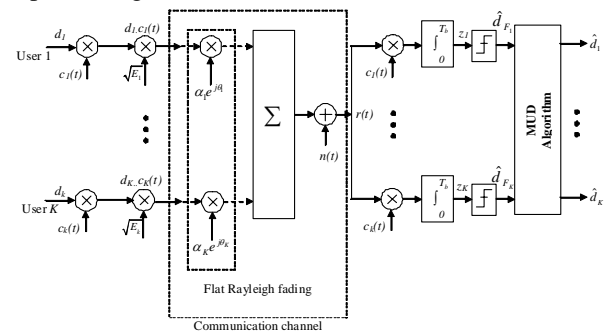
User 1

$d_1$

$c_1(t)$

$d_1.c_1(t)$

$\sqrt{E_1}$

$\alpha_1 e^{j\theta_1}$

User $K$

$d_k$

$c_k(t)$

$d_K.c_K(t)$

$\sqrt{E_k}$

$\alpha_K e^{j\theta_K}$

$\sum$

$n(t)$

$r(t)$

Flat Rayleigh fading

Communication channel

$c_1(t)$

$\int_0^{T_b}$

$z_1$

$\hat{d}_{F_1}$

$c_k(t)$

$\int_0^{T_b}$

$z_K$

$\hat{d}_{F_K}$

MUD Algorithm

$\hat{d}_1$

$\hat{d}_K$